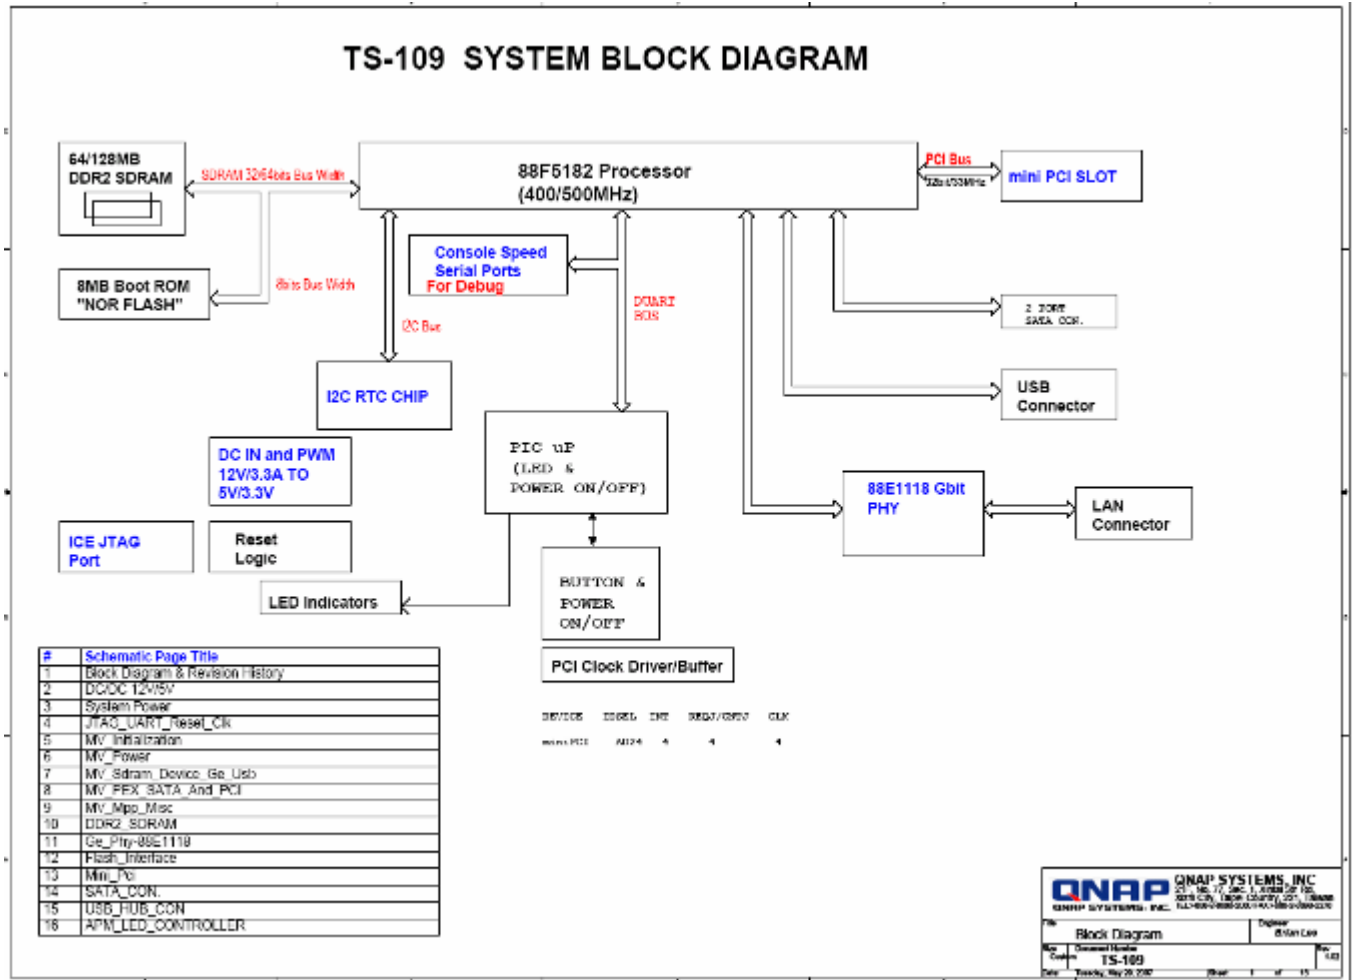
TS-109 SYSTEM BLOCK DIAGRAM

64/128MB DDR2 SDRAM

SDRAM 32/64bits Bus Width

88F5182 Processor (400/500MHz)

PCI Bus

32bit/33MHz

mini PCI SLOT

8MB Boot ROM "NOR FLASH"

8bits Bus Width

Console Speed Serial Ports For Debug

I2C Bus

DUART BUS

2 PORT SATA CON.

USB Connector

I2C RTC CHIP

PIC uP (LED & POWER ON/OFF)

DC IN and PWM 12V/3.3A TO 5V/3.3V

88E1118 Gbit PHY

LAN Connector

ICE JTAG Port

Reset Logic

LED Indicators

BUTTON & POWER ON/OFF

| # | Schematic Page Title |
|---|---|
| 1 | Block Diagram & Revision History |
| 2 | DC/DC 12V/5V |
| 3 | System Power |
| 4 | JTAG_UART_Reset_Clk |
| 5 | MV_Initialization |
| 6 | MV_Power |
| 7 | MV_Sdram_Device_Ge_Usb |
| 8 | MV_PEX_SATA_And_PCI |
| 9 | MV_Mpp_Misc |
| 10 | DDR2_SDRAM |
| 11 | Ge_Phy-88E1118 |
| 12 | Flash_Interface |
| 13 | Mini_Pci |
| 14 | SATA_CON. |
| 15 | USB_HUB_CON |
| 16 | APM_LED_CONTROLLER |

PCI Clock Driver/Buffer

DEVICE IDSEL INT REQ#/GNT# CLK

mini PCI AD24 4 4 4

QNAP QNAP SYSTEMS, INC. QNAP SYSTEMS, INC. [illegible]

Title Block Diagram

Engineer Brian Lee

Size Custom Document Number TS-109 Rev 1.00

Date Tuesday, May 29, 2007 Sheet 1 of 16